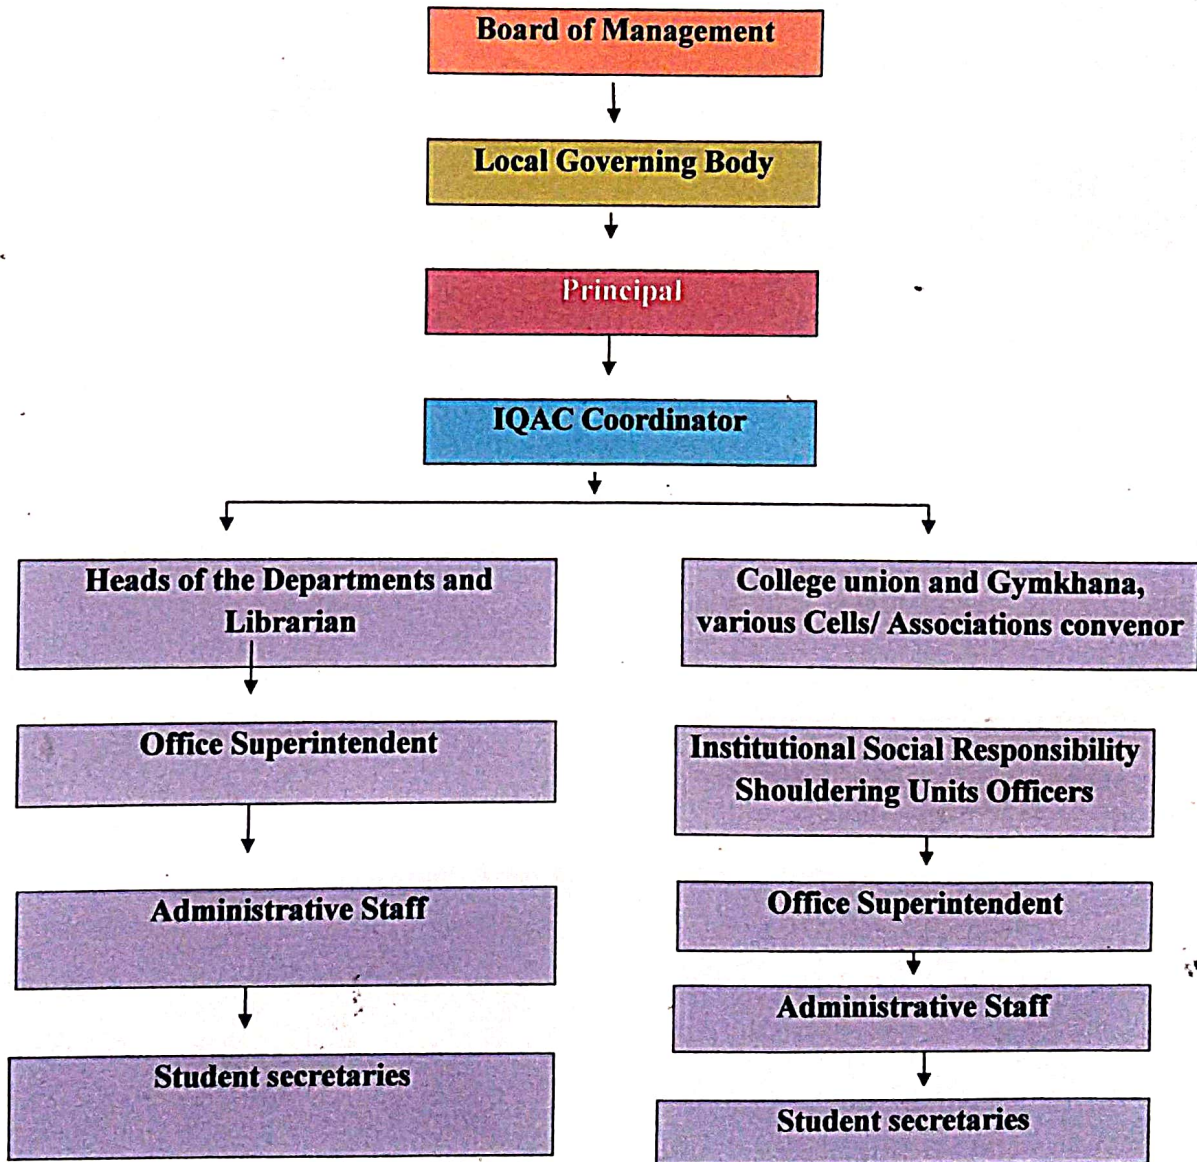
Board of Management

Local Governing Body

Principal

IQAC Coordinator

Heads of the Departments and Librarian

Office Superintendent

Administrative Staff

Student secretaries

College union and Gymkhana, various Cells/ Associations convenor

Institutional Social Responsibility Shouldering Units Officers

Office Superintendent

Administrative Staff

Student secretaries